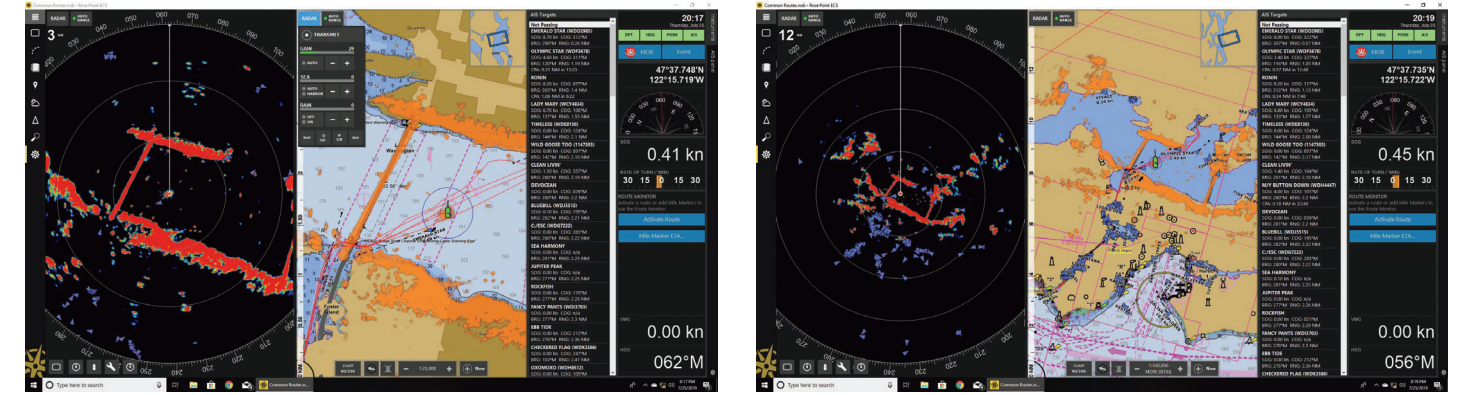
Common Routes.nob - Rose Point ECS

RADAR

3 nm

TRANSMIT

GAIN

SEA

RAIN

AIS Targets

Not Passing

EMERALD STAR (WDD2980)

OLYMPIC STAR (WDF6478)

RONIN

LADY MARY (WCY4824)

TIMELESS (WDE8130)

WILD GOOSE TOO (1147303)

CLEAN LIVIN'

DEVOCEAN

BLUEBILL (WDJ5151)

C/ESC (WDD7222)

SEA HARMONY

JUPITER PEAK

ROCKFISH

FANCY PANTS (WDG7705)

EBB TIDE

CHECKERED FLAG (WDK3380)

OXOMOKO (WDH8512)

20:17

Thursday, July 25

MOB

Event

47°37.748'N

122°15.719'W

SOG

0.41 kn

RATE OF TURN (°/MIN)

30 15 15 30

ROUTE MONITOR

Activate Route

Mile Marker ETA...

VMG

0.00 kn

HDG

062°M

1:25,000

New

Type here to search

Common Routes.n...

8:17 PM
7/25/2019

Common Routes.nob - Rose Point ECS

RADAR

12 nm

AIS Targets

Not Passing

EMERALD STAR (WDD2980)

OLYMPIC STAR (WDF6478)

RONIN

LADY MARY (WCY4824)

TIMELESS (WDE8130)

WILD GOOSE TOO (1147303)

CLEAN LIVIN'

M/Y BUTTON DOWN (WDH4447)

DEVOCEAN

BLUEBILL (WDJ5151)

C/ESC (WDD7222)

SEA HARMONY

JUPITER PEAK

ROCKFISH

FANCY PANTS (WDG7705)

EBB TIDE

CHECKERED FLAG (WDK3380)

20:19

Thursday, July 25

MOB

Event

47°37.735'N

122°15.722'W

SOG

0.45 kn

RATE OF TURN (°/MIN)

30 15 15 30

ROUTE MONITOR

Activate Route

Mile Marker ETA...

VMG

0.00 kn

HDG

056°M

1:100,000

MORE DETAIL

New

Type here to search

Common Routes.n...

8:19 PM
7/25/2019